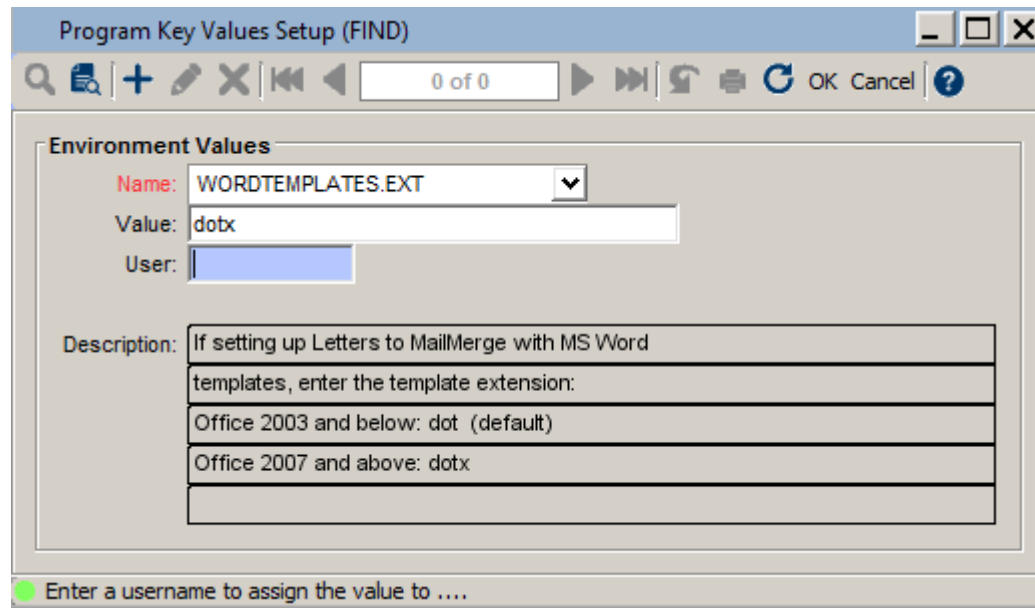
Program Key Values Setup (FIND)

0 of 0

OK Cancel

Environment Values

Name: WORDTEMPLATES.EXT

Value: dotx

User:

Description: If setting up Letters to MailMerge with MS Word

templates, enter the template extension:

Office 2003 and below: dot (default)

Office 2007 and above: dotx

Enter a username to assign the value to ....